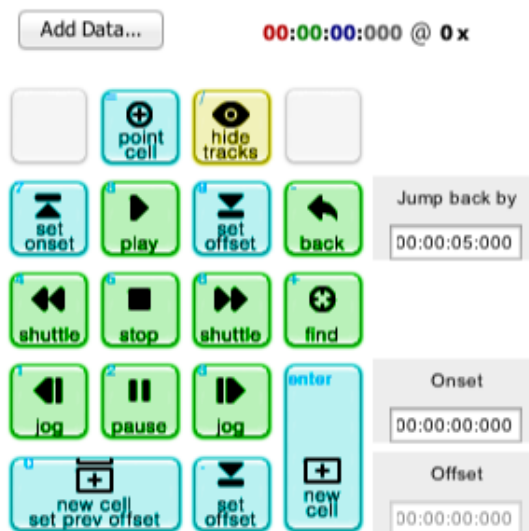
Add Data...

00:00:00:000 @ 0x

point cell

hide tracks

7 set onset

8 play

9 set offset

- back

Jump back by

00:00:05:000

4 shuttle

5 stop

6 shuttle

+ find

1 jog

2 pause

3 jog

enter

Onset

00:00:00:000

0 new cell set prev offset

. set offset

new cell

Offset

00:00:00:000